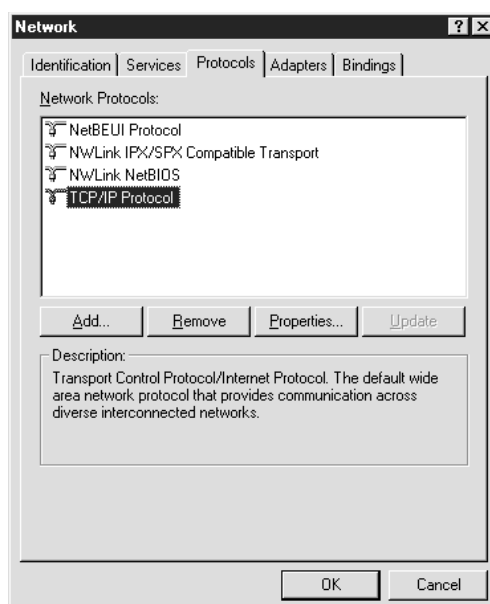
Network

? X

Identification | Services | Protocols | Adapters | Bindings

Network Protocols:

NetBEUI Protocol
NWLink IPX/SPX Compatible Transport
NWLink NetBIOS
TCP/IP Protocol

Add... | Remove | Properties... | Update

Description:
Transport Control Protocol/Internet Protocol. The default wide area network protocol that provides communication across diverse interconnected networks.

OK | Cancel